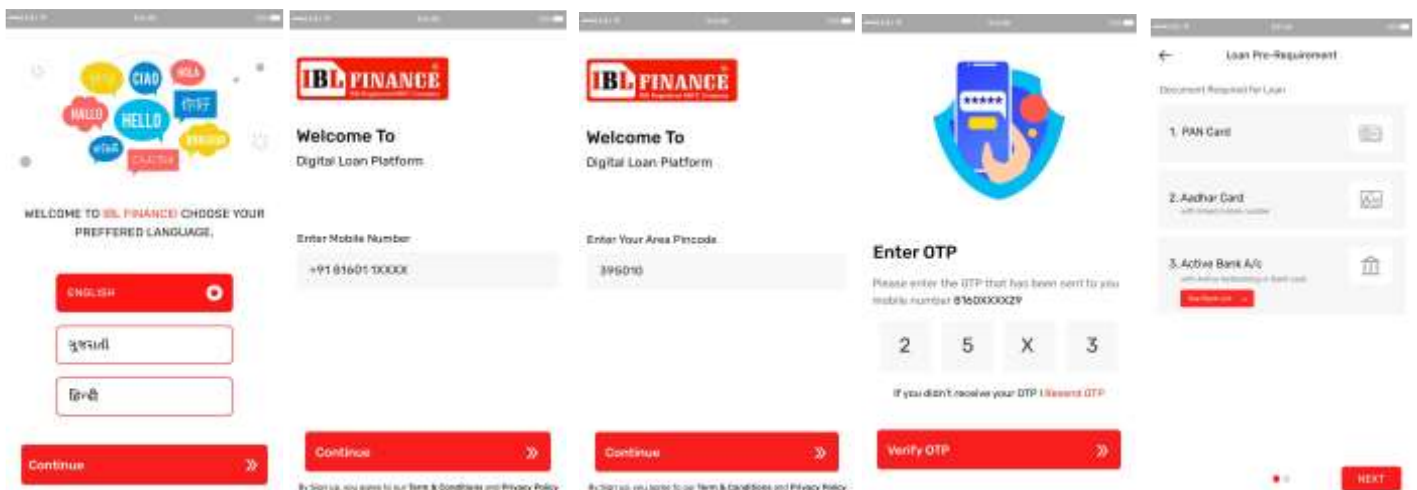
CIAO HOLA HALLO HELLO

WELCOME TO IBL FINANCE! CHOOSE YOUR PREFFERED LANGUAGE.

ENGLISH

ગુજરાતી

हिन्दी

Continue

IBL FINANCE
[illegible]

Welcome To
Digital Loan Platform

Enter Mobile Number

+91 81601 1XXXX

Continue

By Sign up, you agree to our Term & Conditions and Privacy Policy

IBL FINANCE
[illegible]

Welcome To
Digital Loan Platform

Enter Your Area Pincode

395010

Continue

By Sign up, you agree to our Term & Conditions and Privacy Policy

*****

Enter OTP

Please enter the OTP that has been sent to you mobile number 8160XXXX29

2 5 X 3

If you didn't receive your OTP ! Resend OTP

Verify OTP

Loan Pre-Requirement

Document Required for Loan

1. PAN Card

2. Aadhar Card
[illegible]

3. Active Bank A/c
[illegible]
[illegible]

NEXT